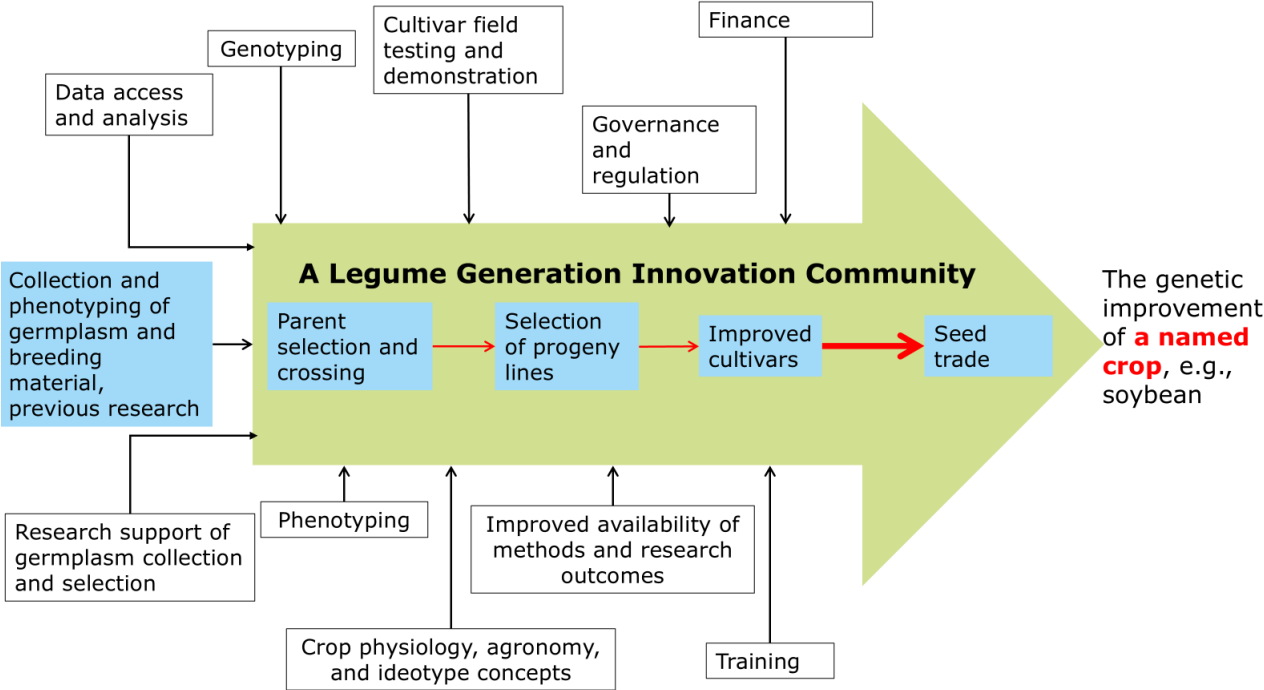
Finance

Genotyping

Cultivar field testing and demonstration

Data access and analysis

Governance and regulation

A Legume Generation Innovation Community

Collection and phenotyping of germplasm and breeding material, previous research

Parent selection and crossing

Selection of progeny lines

Improved cultivars

Seed trade

The genetic improvement of a named crop, e.g., soybean

Research support of germplasm collection and selection

Phenotyping

Improved availability of methods and research outcomes

Crop physiology, agronomy, and ideotype concepts

Training